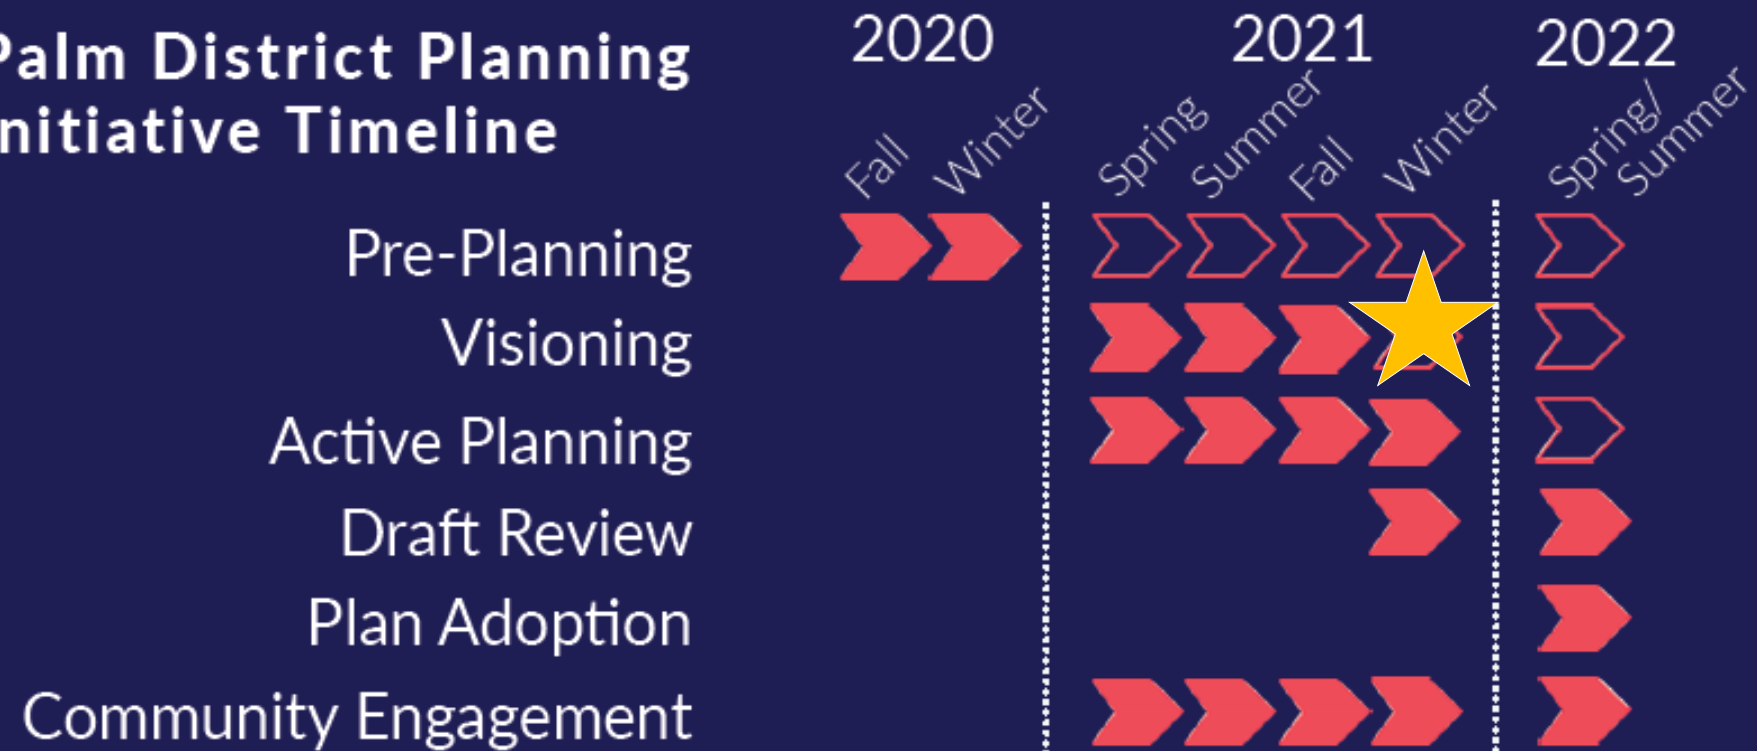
Palm District Planning
nitiative Timeline

2020
Fall
Winter

2021
Spring
Summer
Fall
Winter

2022
Spring/
Summer

Pre-Planning
Visioning
Active Planning
Draft Review
Plan Adoption
Community Engagement